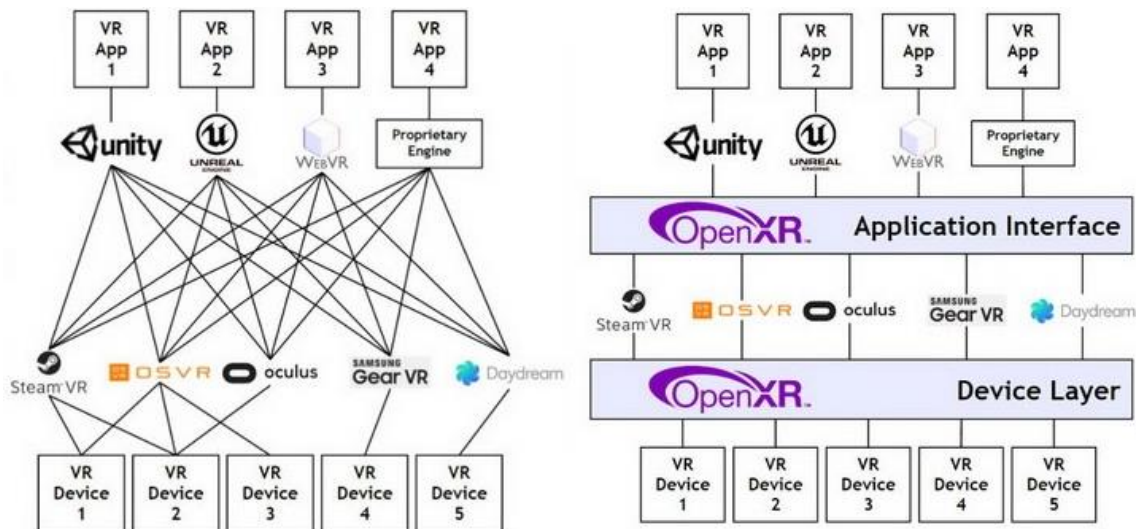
VR App 1

VR App 2

VR App 3

VR App 4

unity

UNREAL ENGINE

WebVR

Proprietary Engine

SteamVR

OSVR

oculus

SAMSUNG Gear VR

Daydream

VR Device 1

VR Device 2

VR Device 3

VR Device 4

VR Device 5

VR App 1

VR App 2

VR App 3

VR App 4

unity

UNREAL ENGINE

WebVR

Proprietary Engine

OpenXR. Application Interface

SteamVR

OSVR

oculus

SAMSUNG Gear VR

Daydream

OpenXR. Device Layer

VR Device 1

VR Device 2

VR Device 3

VR Device 4

VR Device 5